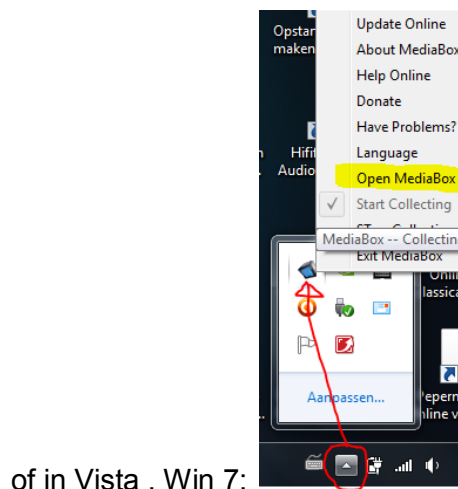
Opstar
maken

Hifi
Audio

n

Update Online
About MediaBox
Help Online
Donate
Have Problems?
Language
Open MediaBox
✓ Start Collecting
S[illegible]
MediaBox -- Collectin
Exit MediaBox

Onli
lassica

Aanpassen...

Pepern
nline v

of in Vista . Win 7: